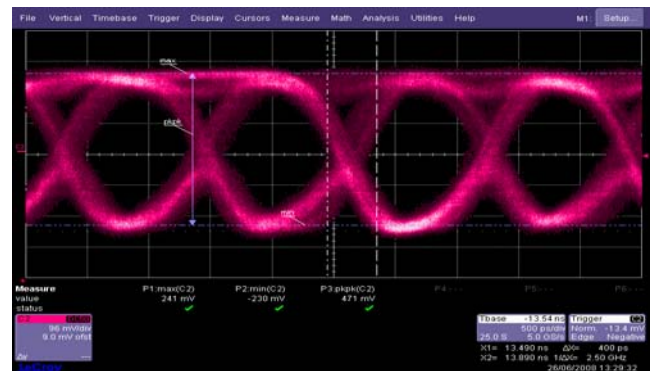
File Vertical Timebase Trigger Display Cursors Measure Math Analysis Utilities Help M1: Setup...

max
pkpk
min

| Measure | P1:max(C2) | P2:min(C2) | P3:pkpk(C2) | P4:--- | P5:--- | P6:--- |
|---|---|---|---|---|---|---|
| value | 241 mV | -230 mV | 471 mV | | | |
| status | ✓ | ✓ | ✓ | | | |

C2
96 mV/div
9.0 mV ofst

Tbase -13.54 ns Trigger C2
500 ps/div Norm. -13.4 mV
25.0 S 5.0 GS/s Edge Negative
X1= 13.490 ns ΔX= 400 ps
X2= 13.890 ns 1/ΔX= 2.50 GHz
26/06/2008 13:29:32